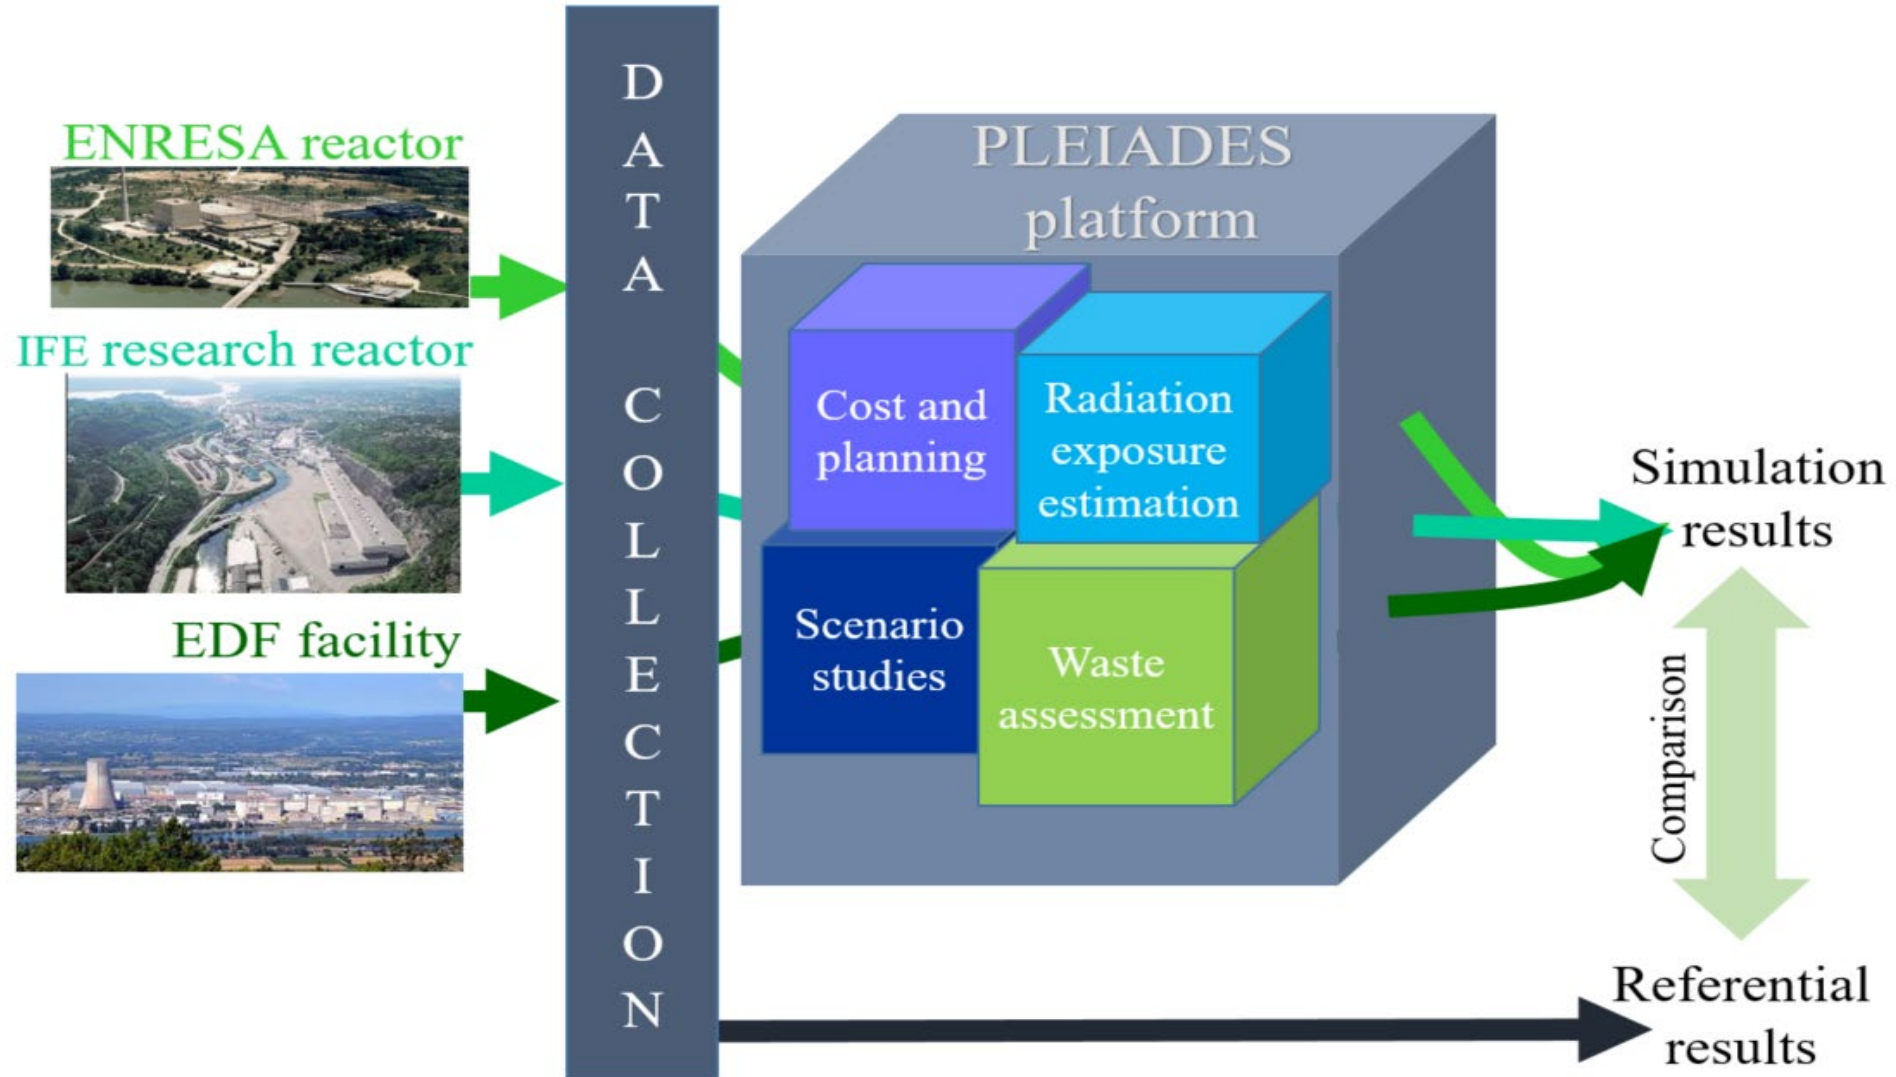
ENRESA reactor

IFE research reactor

EDF facility

DATA COLLECTION

PLEIADES platform

Cost and planning

Radiation exposure estimation

Scenario studies

Waste assessment

Simulation results

Comparison

Referential results